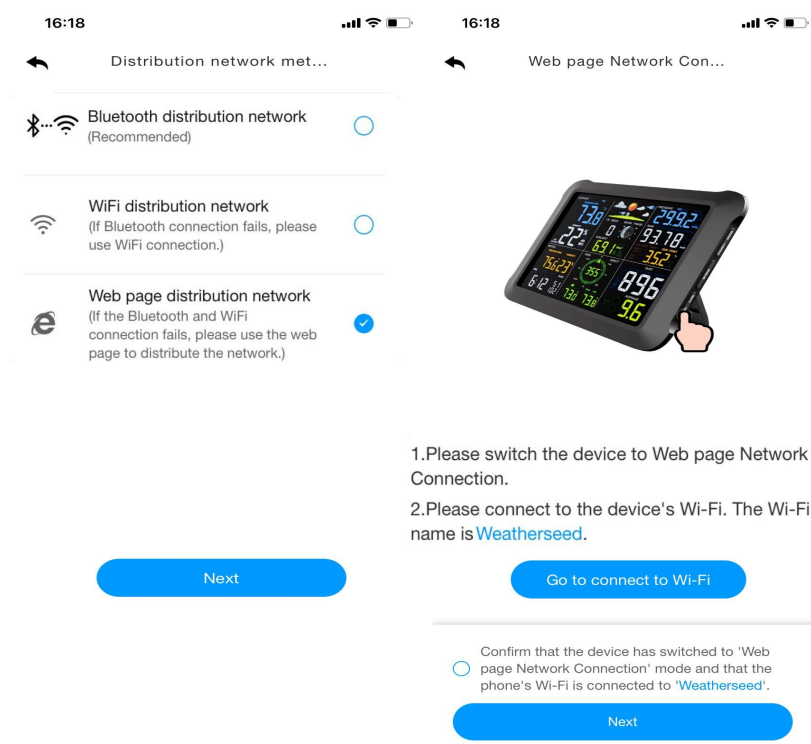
16:18

Distribution network met...

Bluetooth distribution network
(Recommended)

WiFi distribution network
(If Bluetooth connection fails, please use WiFi connection.)

Web page distribution network
(If the Bluetooth and WiFi connection fails, please use the web page to distribute the network.)

Next

16:18

Web page Network Con...

73.8 29.92 22 0 93.78 69.1 35.2 75.623 355 896 6.12 73.0 73.8 9.6

1.Please switch the device to Web page Network Connection.

2.Please connect to the device's Wi-Fi. The Wi-Fi name is Weatherseed.

Go to connect to Wi-Fi

Confirm that the device has switched to 'Web page Network Connection' mode and that the phone's Wi-Fi is connected to 'Weatherseed'.

Next